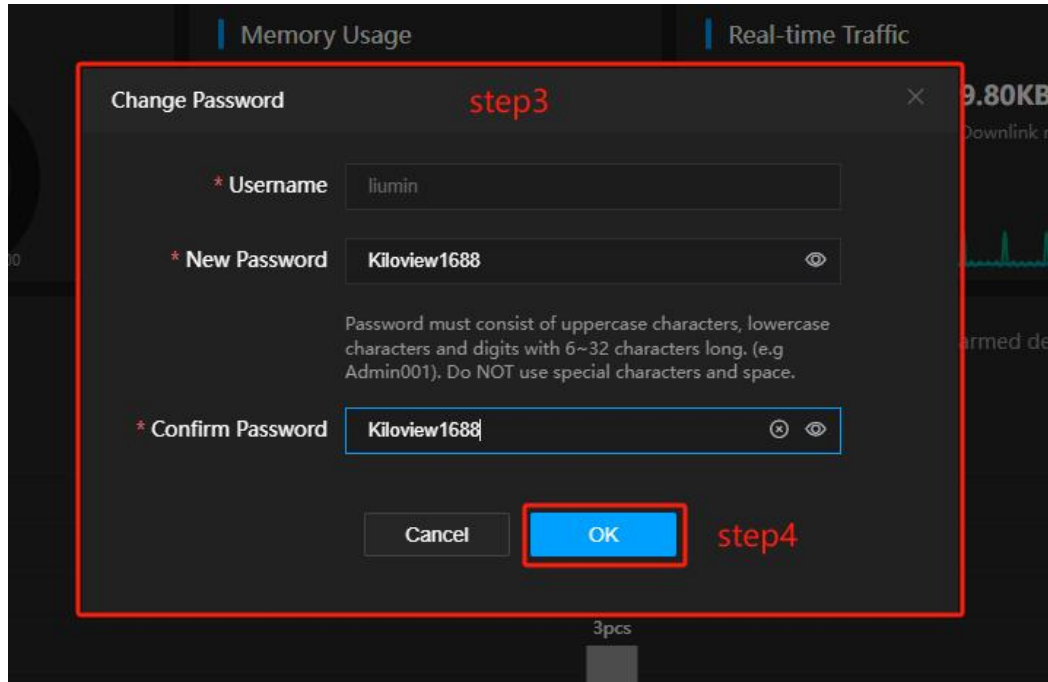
Memory Usage

Real-time Traffic

Change Password

step3

9.80KB

Downlink r

* Username

liumin

* New Password

Kiloview1688

Password must consist of uppercase characters, lowercase characters and digits with 6~32 characters long. (e.g Admin001). Do NOT use special characters and space.

armed de

* Confirm Password

Kiloview1688

Cancel

OK

step4

3pcs